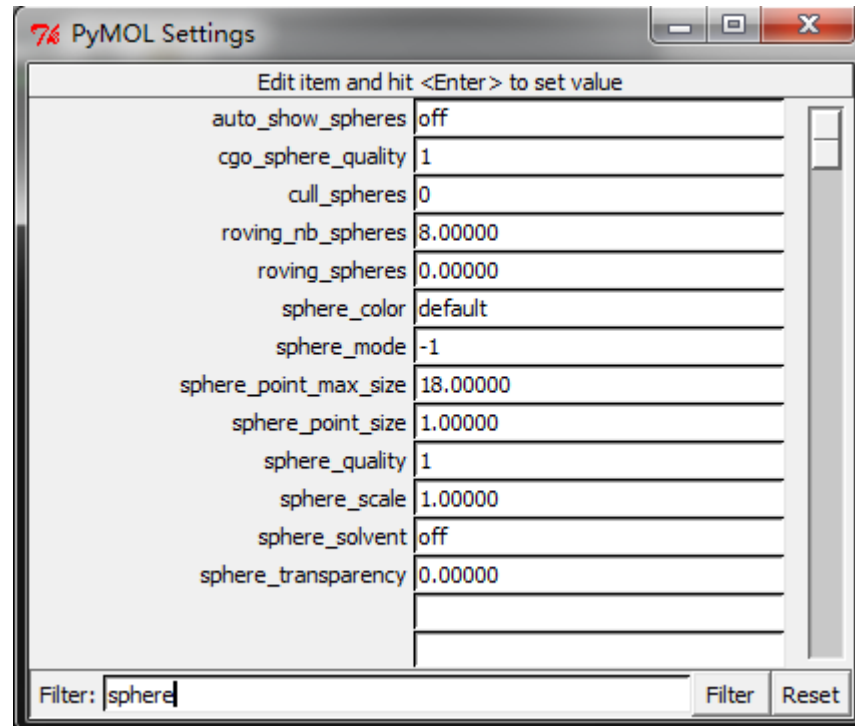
PyMOL Settings

Edit item and hit <Enter> to set value

| | |
|---|---|
| auto_show_spheres | off |
| cgo_sphere_quality | 1 |
| cull_spheres | 0 |
| roving_nb_spheres | 8.00000 |
| roving_spheres | 0.00000 |
| sphere_color | default |
| sphere_mode | -1 |
| sphere_point_max_size | 18.00000 |
| sphere_point_size | 1.00000 |
| sphere_quality | 1 |
| sphere_scale | 1.00000 |
| sphere_solvent | off |
| sphere_transparency | 0.00000 |

Filter: sphere Filter Reset